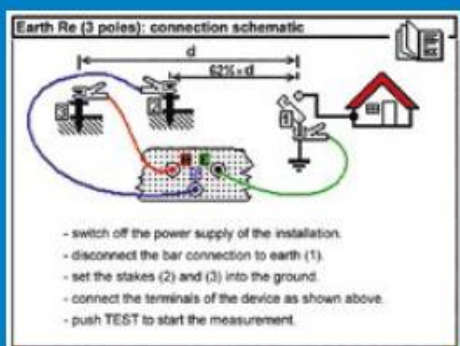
Earth Re (3 poles): connection schematic

d

62% × d

3

2

H

S

E

1

- switch off the power supply of the installation.
- disconnect the bar connection to earth (1).
- set the stakes (2) and (3) into the ground.
- connect the terminals of the device as shown above.
- push TEST to start the measurement.